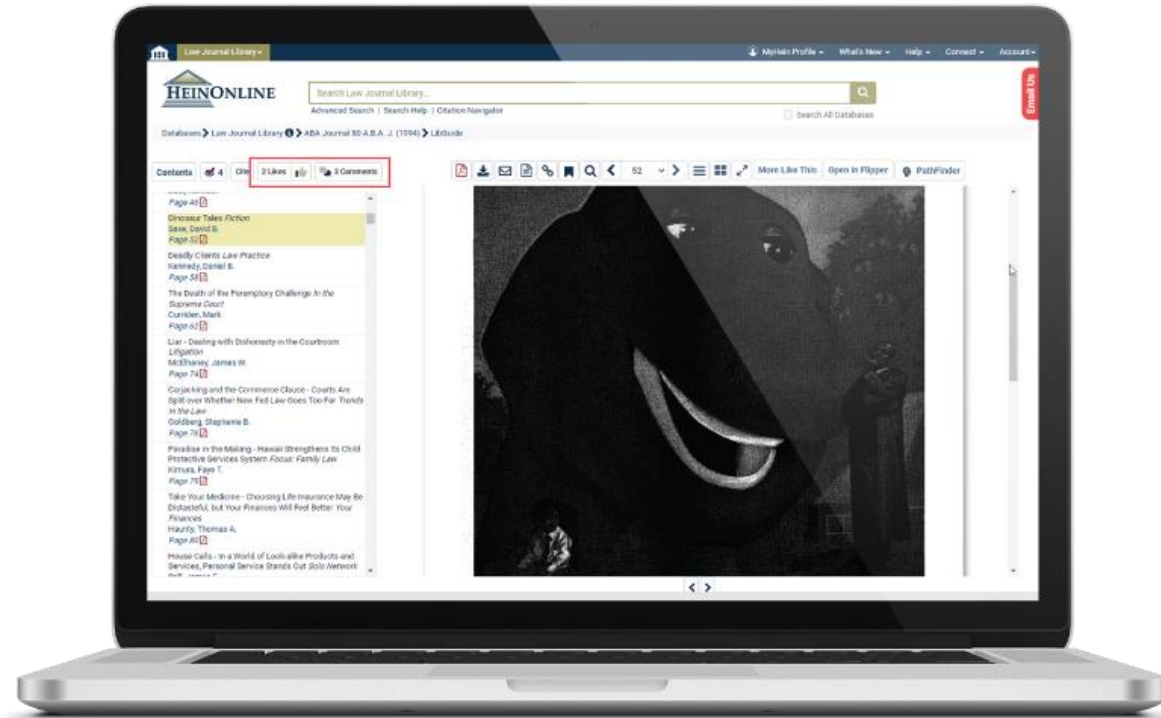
Law Journal Library ▾

MyHein Profile ▾ What's New ▾ Help ▾ Connect ▾ Account ▾

HEINONLINE

Search Law Journal Library...

Advanced Search | Search Help | Citation Navigator

Search All Databases

Email Us

Databases > Law Journal Library > ABA Journal 80 A.B.A. J. (1994) > LibGuide

Contents 4 Cite 2 Likes 2 Comments

52

More Like This Open in Flipper PathFinder

Page 46

Dinosaur Tales *Fiction*
Sass, David B.
Page 52

Deadly Clients *Law Practice*
Kennedy, Daniel B.
Page 58

The Death of the Peremptory Challenge *In the Supreme Court*
Curriden, Mark
Page 62

Liar - Dealing with Dishonesty in the Courtroom *Litigation*
McElhaney, James W.
Page 74

Carjacking and the Commerce Clause - Courts Are Split over Whether New Fed Law Goes Too Far *Trends in the Law*
Goldberg, Stephanie B.
Page 78

Paradise in the Making - Hawaii Strengthens its Child Protective Services System *Focus: Family Law*
Kimura, Faye T.
Page 79

Take Your Medicine - Choosing Life Insurance May Be Distasteful, but Your Finances Will Feel Better *Your Finances*
Haurty, Thomas A.
Page 80

House Calls - In a World of Look-alike Products and Services, Personal Service Stands Out *Solo Network*
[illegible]